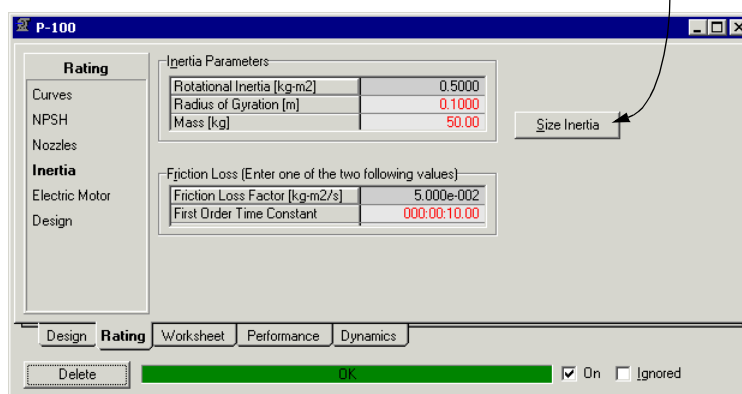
P-100

Rating
Curves
NPSH
Nozzles
Inertia
Electric Motor
Design

Inertia Parameters

| Rotational Inertia [kg-m2] | 0.5000 |
|---|---|
| Radius of Gyration [m] | 0.1000 |
| Mass [kg] | 50.00 |

Size Inertia

Friction Loss (Enter one of the two following values)

| Friction Loss Factor [kg-m2/s] | 5.000e-002 |
|---|---|
| First Order Time Constant | 000:00:10.00 |

Design | Rating | Worksheet | Performance | Dynamics

Delete | OK | On | Ignored